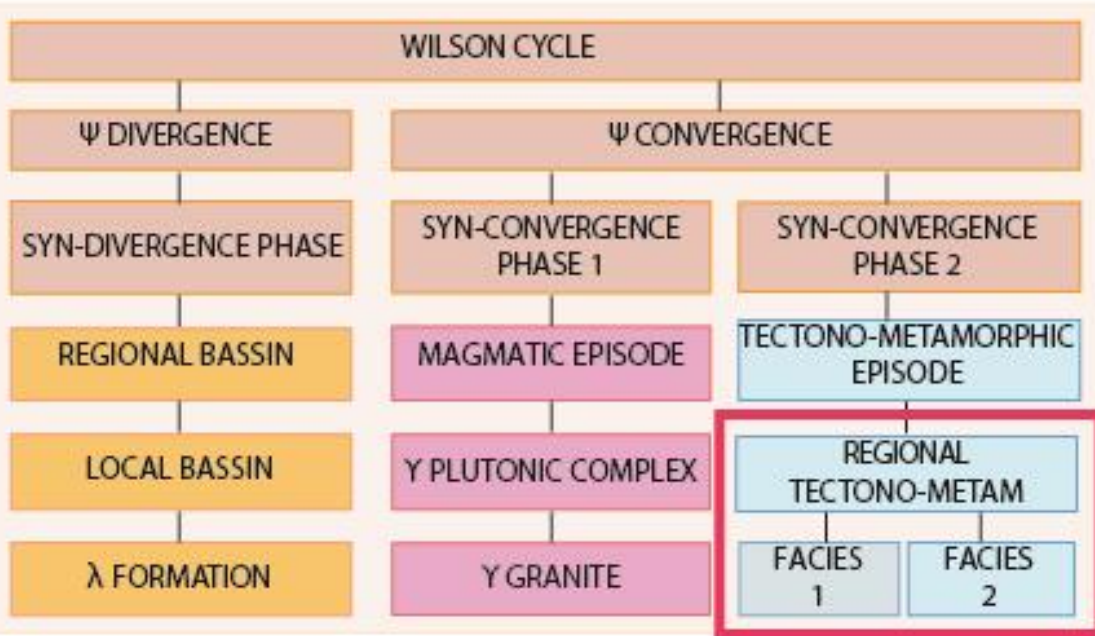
WILSON CYCLE

Ψ DIVERGENCE

Ψ CONVERGENCE

SYN-DIVERGENCE PHASE

SYN-CONVERGENCE PHASE 1

SYN-CONVERGENCE PHASE 2

REGIONAL BASSIN

MAGMATIC EPISODE

TECTONO-METAMORPHIC EPISODE

LOCAL BASSIN

Υ PLUTONIC COMPLEX

REGIONAL TECTONO-METAM

λ FORMATION

Υ GRANITE

FACIES 1

FACIES 2